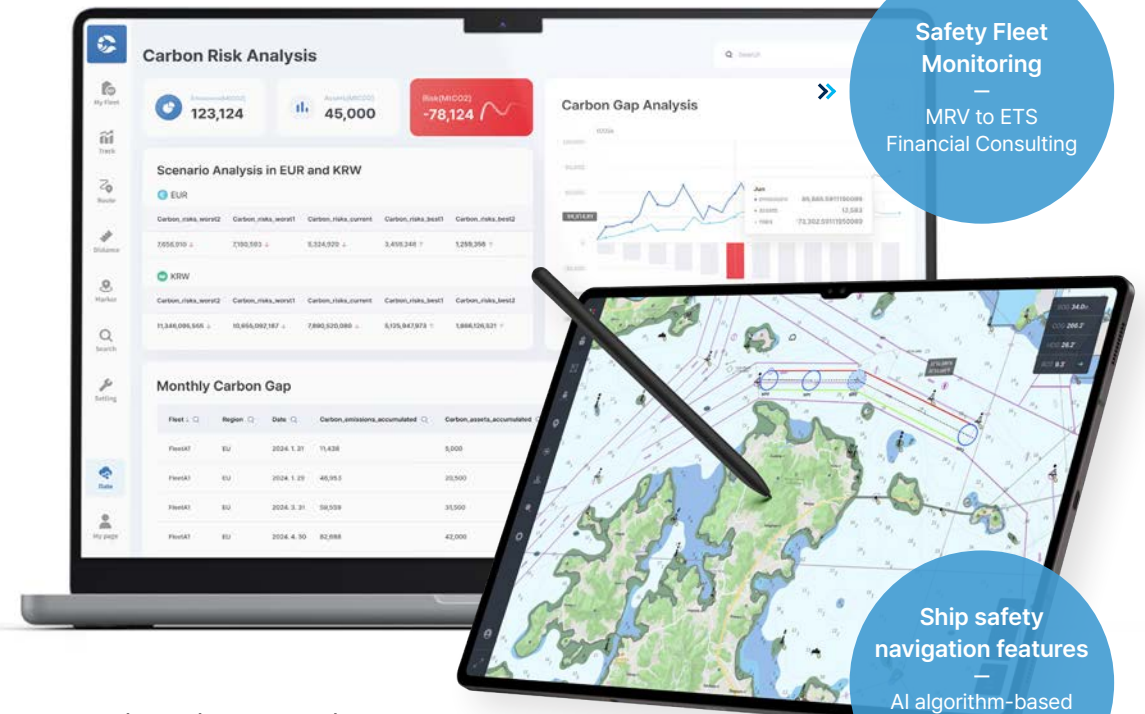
Carbon Risk Analysis

Search

My Fleet

Track

Route

Distance

Marker

Search

Setting

Data

My page

Emission(MtCO2)
123,124

Assets(MtCO2)
45,000

Risk(MtCO2)
-78,124

Scenario Analysis in EUR and KRW

EUR

| Carbon_risks_worst2 | Carbon_risks_worst1 | Carbon_risks_current | Carbon_risks_best1 | Carbon_risks_best2 |
|---|---|---|---|---|
| 7,656,910 | 7,150,583 | 5,324,920 | 3,459,348 | 1,259,398 |

KRW

| Carbon_risks_worst2 | Carbon_risks_worst1 | Carbon_risks_current | Carbon_risks_best1 | Carbon_risks_best2 |
|---|---|---|---|---|
| 11,346,095,565 | 10,655,092,187 | 7,890,520,080 | 5,125,947,973 | 1,866,126,521 |

Monthly Carbon Gap

| Fleet | Region | Date | Carbon_emissions_accumulated | Carbon_assets_accumulated |
|---|---|---|---|---|
| FleetA1 | EU | 2024. 1. 31 | 11,438 | 5,000 |
| FleetA1 | EU | 2024. 1. 29 | 48,953 | 20,500 |
| FleetA1 | EU | 2024. 3. 31 | 58,559 | 31,500 |
| FleetA1 | EU | 2024. 4. 30 | 82,698 | 42,000 |

Carbon Gap Analysis

Jun
emissions 85,885.5911150089
assets 12,583
risks -73,302.5911150089

Safety Fleet Monitoring
—
MRV to ETS Financial Consulting

SOG 34.0
COG 260.2
HDG 26.2
ROT 9.2

Ship safety navigation features
—
AI algorithm-based